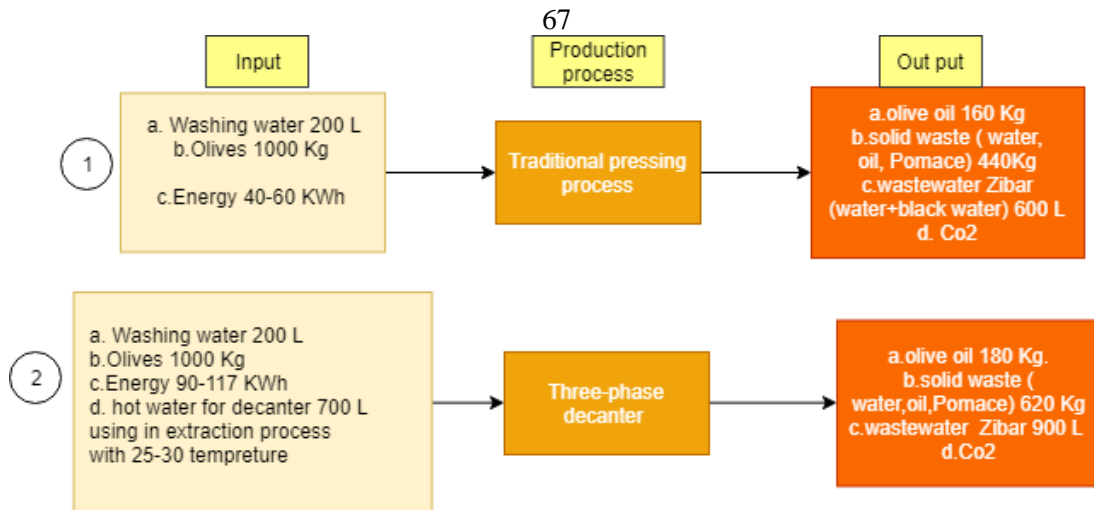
67

Input

Production process

Out put

1

a. Washing water 200 L
b.Olives 1000 Kg

c.Energy 40-60 KWh

Traditional pressing process

a.olive oil 160 Kg
b.solid waste ( water, oil, Pomace) 440Kg
c.wastewater Zibar (water+black water) 600 L
d. Co2

2

a. Washing water 200 L
b.Olives 1000 Kg
c.Energy 90-117 KWh
d. hot water for decanter 700 L using in extraction process with 25-30 tempreture

Three-phase decanter

a.olive oil 180 Kg.
b.solid waste ( water,oil,Pomace) 620 Kg
c.wastewater Zibar 900 L
d.Co2